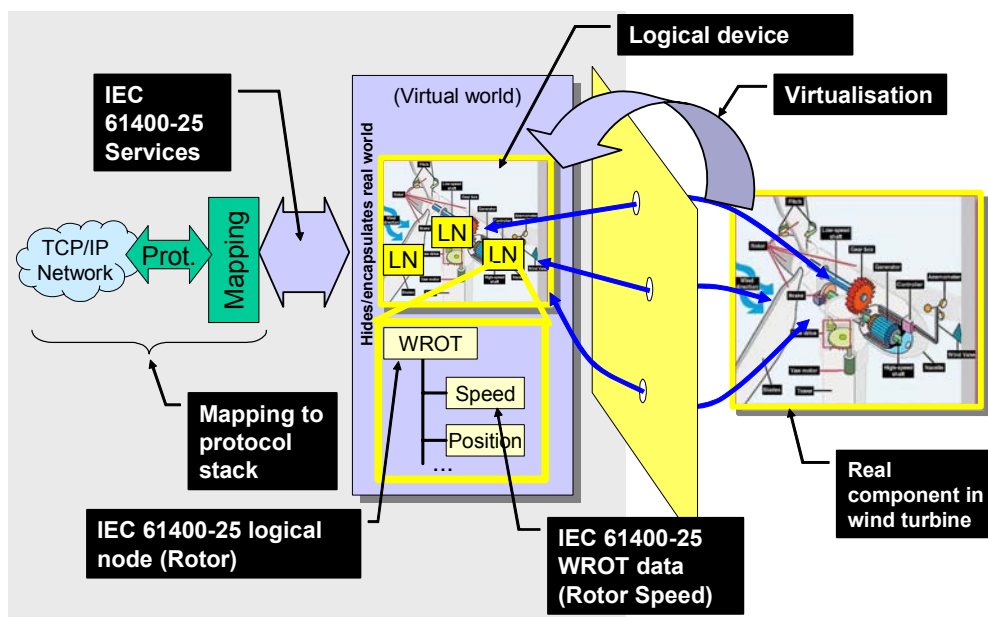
Logical device

IEC 61400-25 Services

(Virtual world)

Virtualisation

Hides/encapsulates real world

TCP/IP Network

Prot.

Mapping

LN

LN

LN

WROT

Speed

Position

...

Mapping to protocol stack

Real component in wind turbine

IEC 61400-25 logical node (Rotor)

IEC 61400-25 WROT data (Rotor Speed)